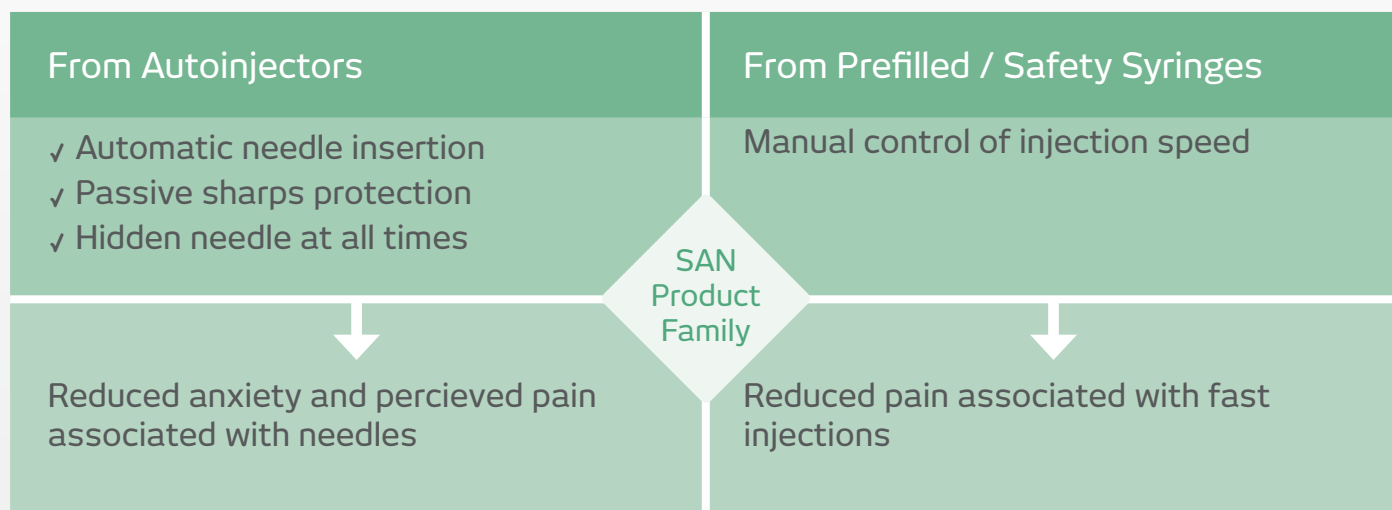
From Autoinjectors

✓ Automatic needle insertion
✓ Passive sharps protection
✓ Hidden needle at all times

From Prefilled / Safety Syringes

Manual control of injection speed

SAN Product Family

Reduced anxiety and percieved pain associated with needles

Reduced pain associated with fast injections